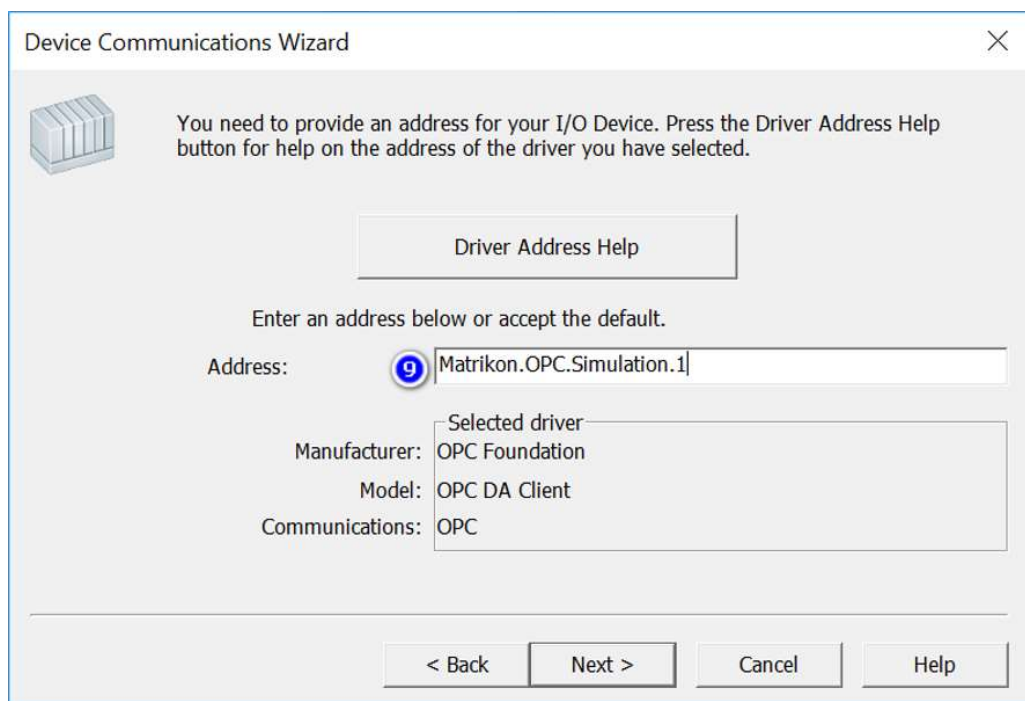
Device Communications Wizard

×

You need to provide an address for your I/O Device. Press the Driver Address Help button for help on the address of the driver you have selected.

Driver Address Help

Enter an address below or accept the default.

Address: 9 Matrikon.OPC.Simulation.1

Selected driver

Manufacturer: OPC Foundation

Model: OPC DA Client

Communications: OPC

< Back

Next >

Cancel

Help